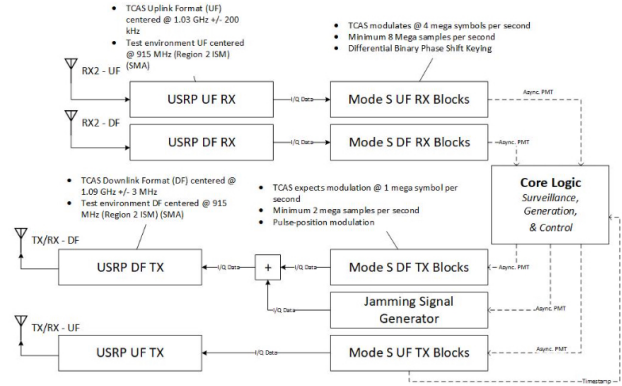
TCAS Uplink Format (UF) centered @ 1.03 GHz +/- 200 kHz
Test environment UF centered @ 915 MHz (Region 2 ISM) (SMA)

TCAS modulates @ 4 mega symbols per second
Minimum 8 Mega samples per second
Differential Binary Phase Shift Keying

RX2 - UF
USRP UF RX
I/Q Data
Mode S UF RX Blocks
Async. PMT

RX2 - DF
USRP DF RX
I/Q Data
Mode S DF RX Blocks
Async. PMT

TCAS Downlink Format (DF) centered @ 1.09 GHz +/- 3 MHz
Test environment DF centered @ 915 MHz (Region 2 ISM) (SMA)

TCAS expects modulation @ 1 mega symbol per second
Minimum 2 mega samples per second
Pulse-position modulation

Core Logic
Surveillance, Generation, & Control

TX/RX - DF
USRP DF TX
I/Q Data
+
I/Q Data
Mode S DF TX Blocks
Async. PMT

I/Q Data
Jamming Signal Generator
Async. PMT

TX/RX - UF
USRP UF TX
I/Q Data
Mode S UF TX Blocks
Async. PMT
Timestamp